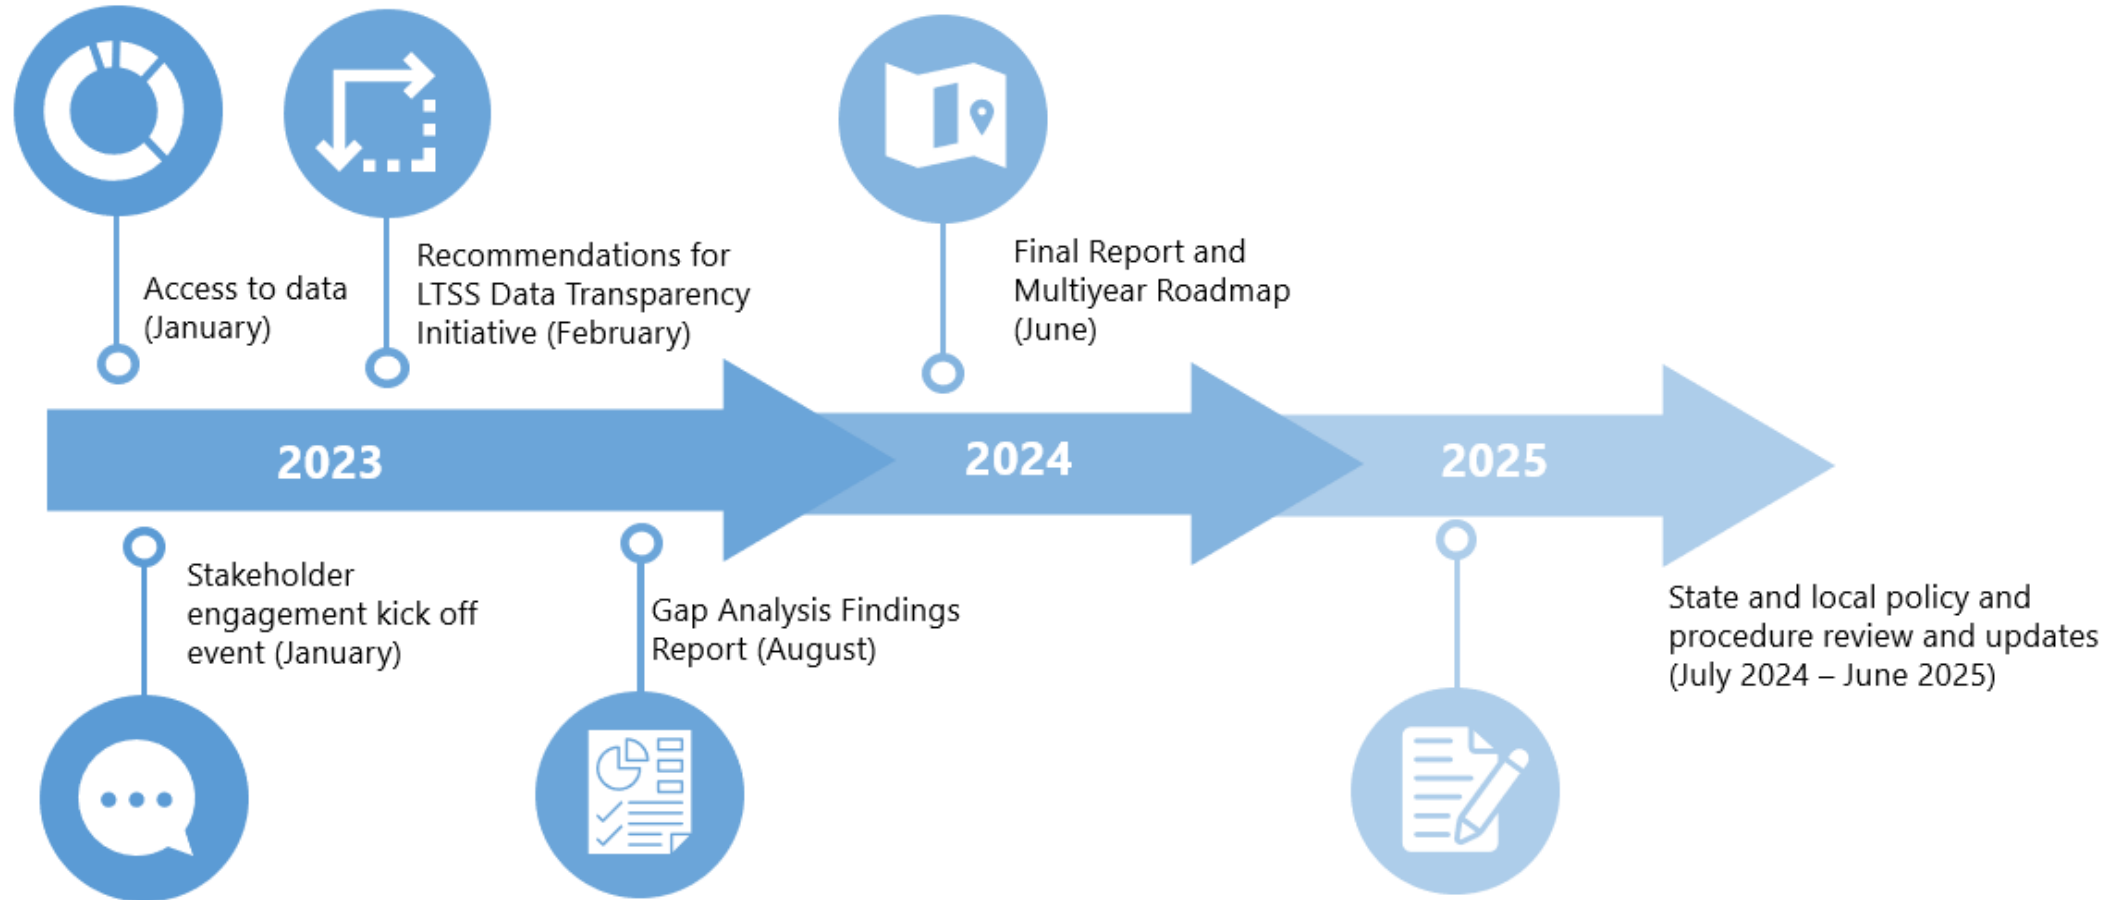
Access to data (January)

Recommendations for LTSS Data Transparency Initiative (February)

Final Report and Multiyear Roadmap (June)

2023

2024

2025

Stakeholder engagement kick off event (January)

Gap Analysis Findings Report (August)

State and local policy and procedure review and updates (July 2024 – June 2025)